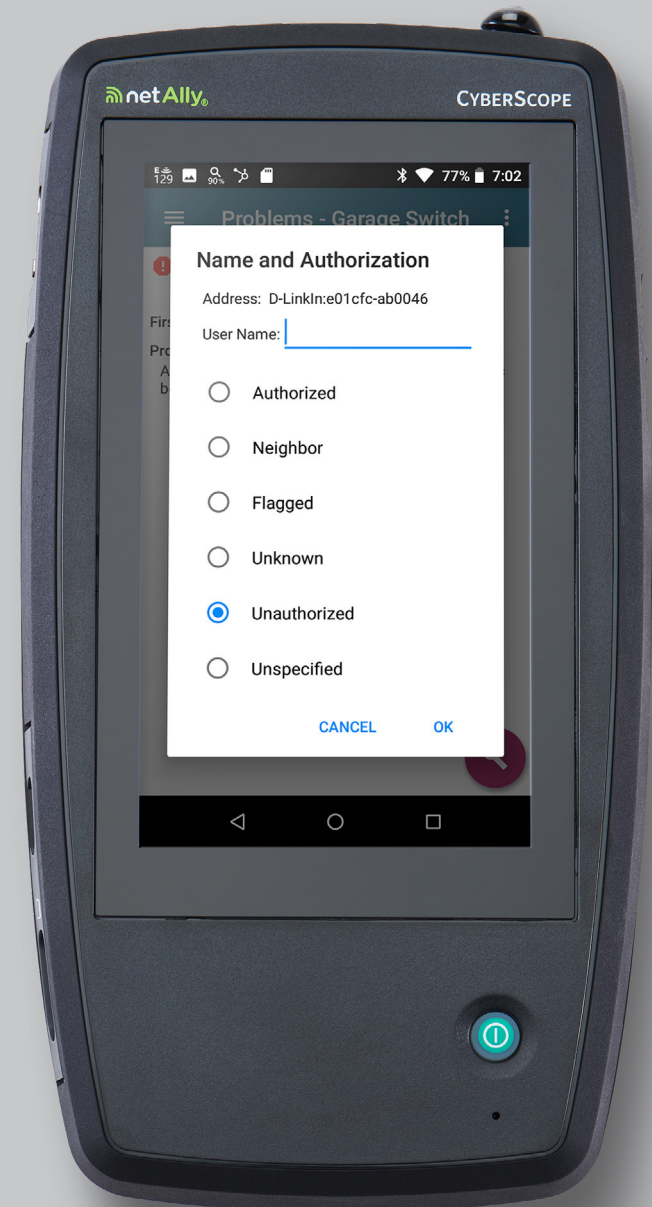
netAlly

CyberScope

129 90% 77% 7:02

Problems - Garage Switch

Firs

Pro

A

b

Name and Authorization

Address: D-LinkIn:e01cfc-ab0046

User Name:

Authorized

Neighbor

Flagged

Unknown

Unauthorized

Unspecified

CANCEL

OK